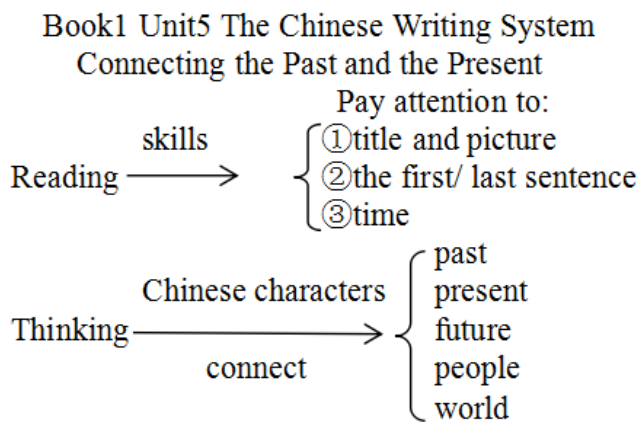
Book1 Unit5 The Chinese Writing System
Connecting the Past and the Present

Pay attention to:

skills

Reading → ①title and picture
②the first/ last sentence
③time

Chinese characters

Thinking → past
present
future
people
world

connect